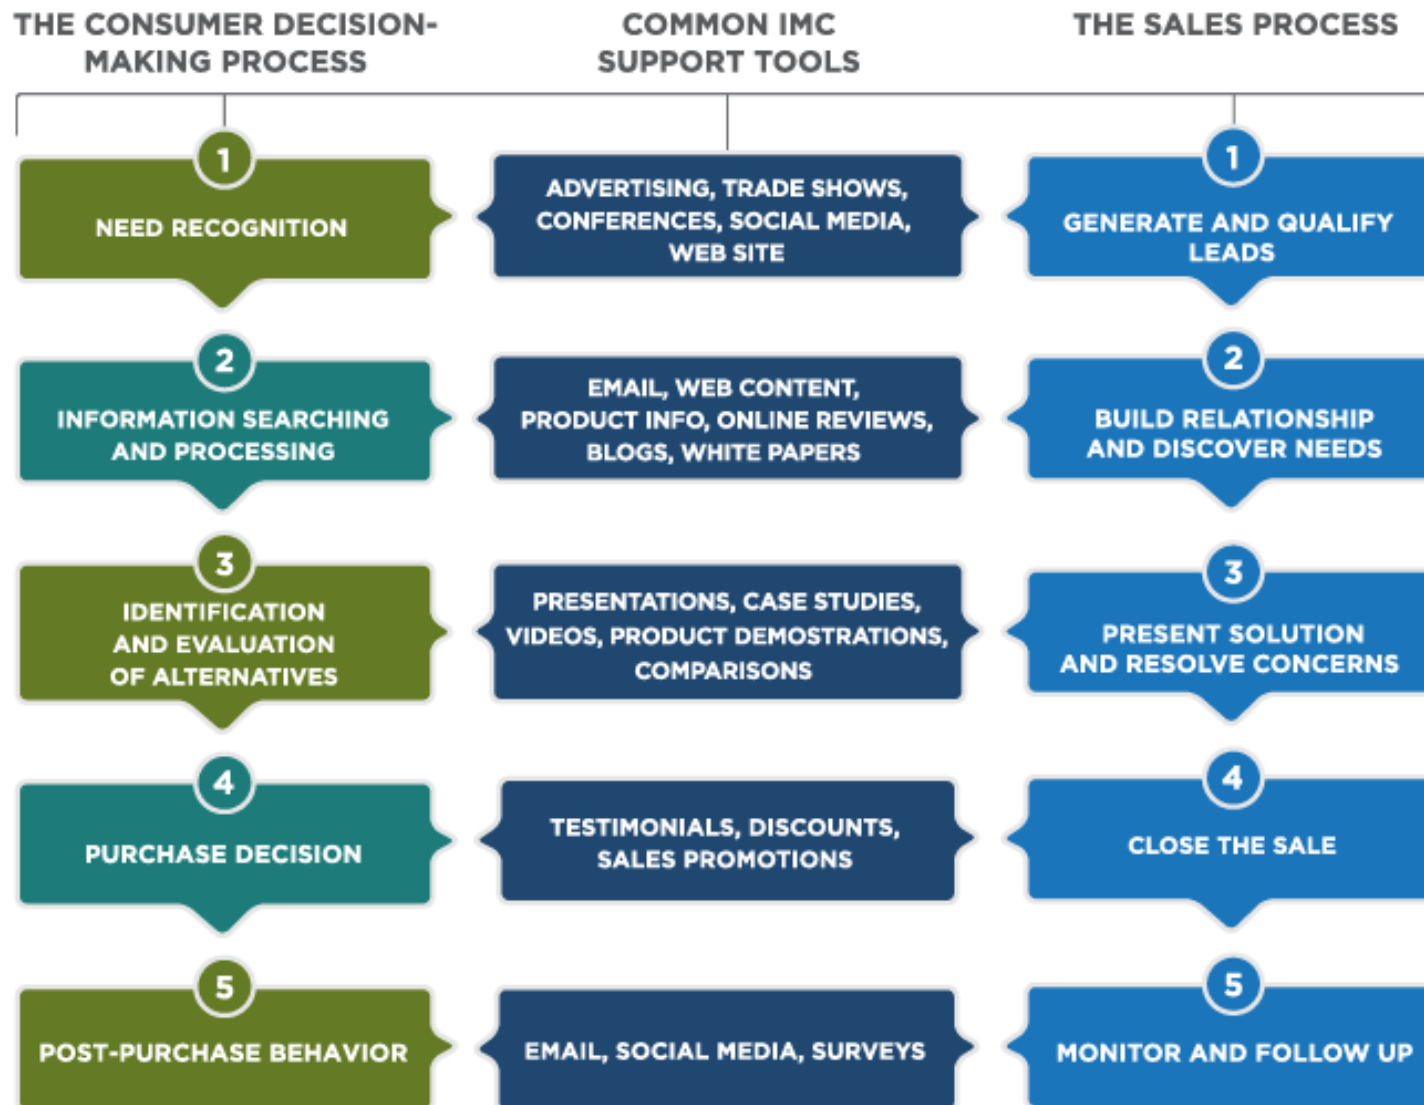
THE CONSUMER DECISION-MAKING PROCESS

1
NEED RECOGNITION

2
INFORMATION SEARCHING AND PROCESSING

3
IDENTIFICATION AND EVALUATION OF ALTERNATIVES

4
PURCHASE DECISION

5
POST-PURCHASE BEHAVIOR

COMMON IMC SUPPORT TOOLS

ADVERTISING, TRADE SHOWS, CONFERENCES, SOCIAL MEDIA, WEB SITE

EMAIL, WEB CONTENT, PRODUCT INFO, ONLINE REVIEWS, BLOGS, WHITE PAPERS

PRESENTATIONS, CASE STUDIES, VIDEOS, PRODUCT DEMOSTRATIONS, COMPARISONS

TESTIMONIALS, DISCOUNTS, SALES PROMOTIONS

EMAIL, SOCIAL MEDIA, SURVEYS

THE SALES PROCESS

1
GENERATE AND QUALIFY LEADS

2
BUILD RELATIONSHIP AND DISCOVER NEEDS

3
PRESENT SOLUTION AND RESOLVE CONCERNS

4
CLOSE THE SALE

5
MONITOR AND FOLLOW UP